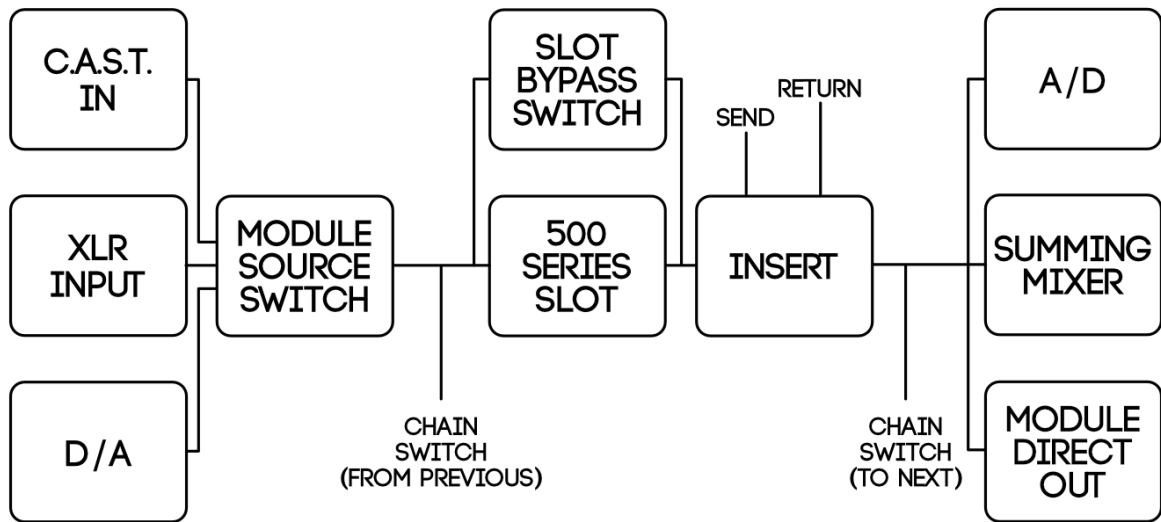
C.A.S.T. IN

XLR INPUT

D/A

MODULE SOURCE SWITCH

CHAIN SWITCH (FROM PREVIOUS)

SLOT BYPASS SWITCH

500 SERIES SLOT

SEND

RETURN

INSERT

CHAIN SWITCH (TO NEXT)

A/D

SUMMING MIXER

MODULE DIRECT OUT